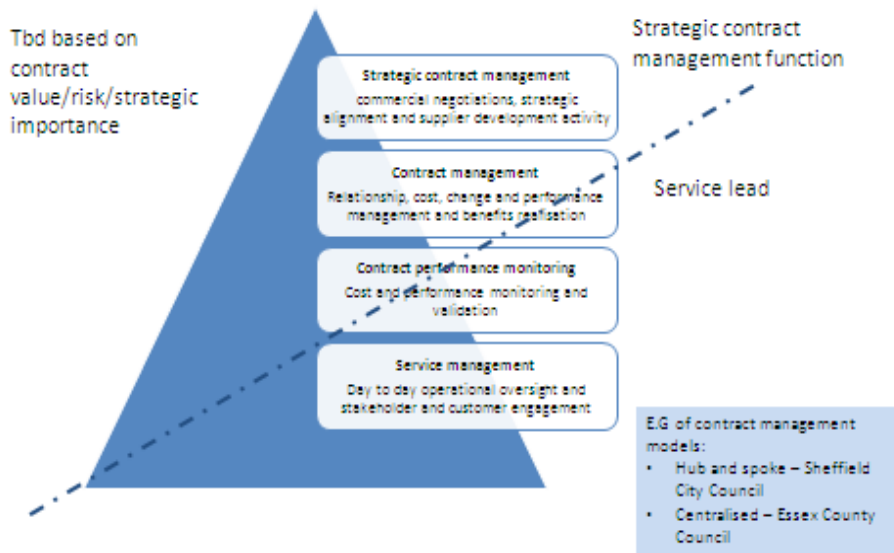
Tbd based on contract value/risk/strategic importance

Strategic contract management function

Strategic contract management
commercial negotiations, strategic alignment and supplier development activity

Contract management
Relationship, cost, change and performance management and benefits realisation

Service lead

Contract performance monitoring
Cost and performance monitoring and validation

Service management
Day to day operational oversight and stakeholder and customer engagement

E.G of contract management models:
• Hub and spoke – Sheffield City Council
• Centralised – Essex County Council